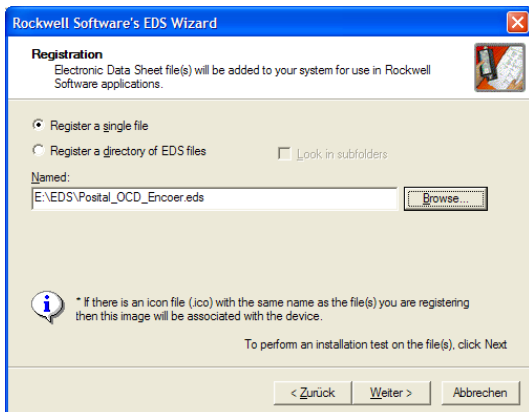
Rockwell Software's EDS Wizard

Registration
Electronic Data Sheet file(s) will be added to your system for use in Rockwell Software applications.

Register a single file

Register a directory of EDS files

Look in subfolders

Named:

E:\EDS\Posital_OCD_Encoer.eds

Browse...

* If there is an icon file (.ico) with the same name as the file(s) you are registering then this image will be associated with the device.

To perform an installation test on the file(s), click Next

< Zurück

Weiter >

Abbrechen